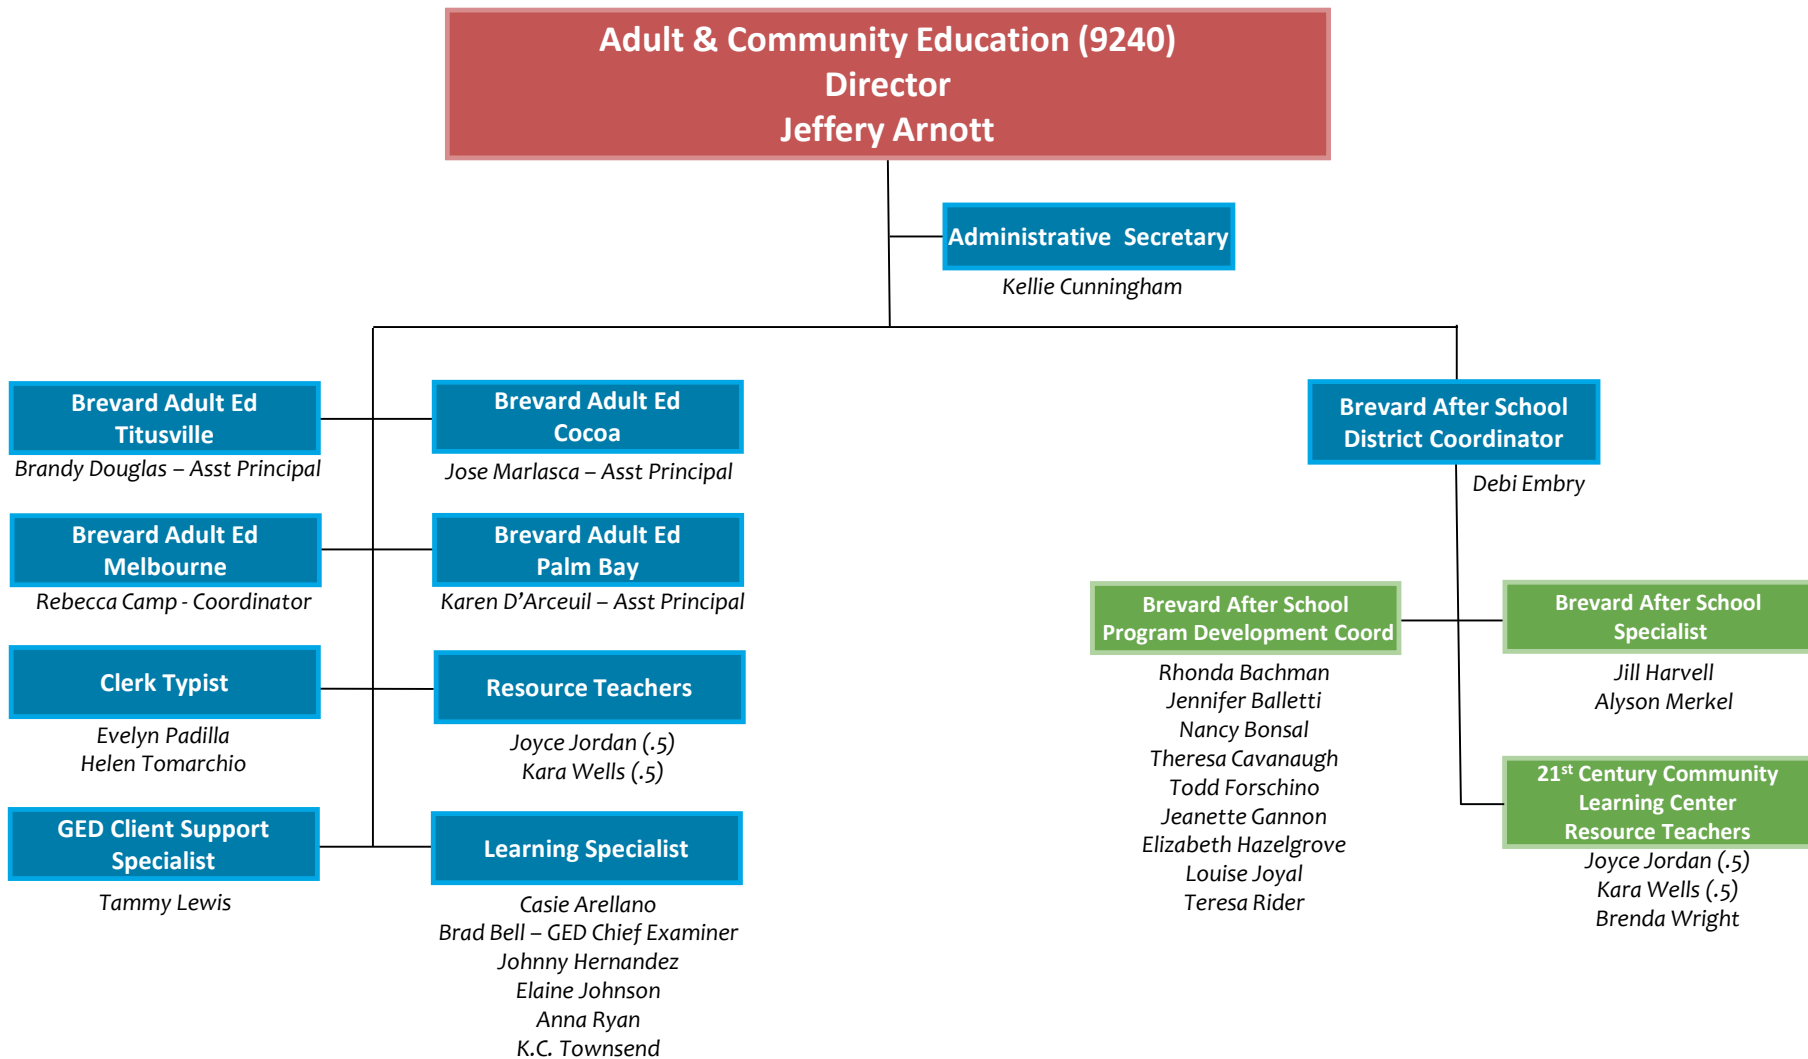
Adult & Community Education (9240)
Director
Jeffery Arnott

Administrative Secretary
Kellie Cunningham

Brevard Adult Ed Titusville
Brandy Douglas – Asst Principal

Brevard Adult Ed Cocoa
Jose Marlasca – Asst Principal

Brevard Adult Ed Melbourne
Rebecca Camp - Coordinator

Brevard Adult Ed Palm Bay
Karen D'Arceuil – Asst Principal

Clerk Typist
Evelyn Padilla
Helen Tomarchio

Resource Teachers
Joyce Jordan (.5)
Kara Wells (.5)

GED Client Support Specialist
Tammy Lewis

Learning Specialist
Casie Arellano
Brad Bell – GED Chief Examiner
Johnny Hernandez
Elaine Johnson
Anna Ryan
K.C. Townsend

Brevard After School District Coordinator
Debi Embry

Brevard After School Program Development Coord
Rhonda Bachman
Jennifer Balletti
Nancy Bonsal
Theresa Cavanaugh
Todd Forschino
Jeanette Gannon
Elizabeth Hazelgrove
Louise Joyal
Teresa Rider

Brevard After School Specialist
Jill Harvell
Alyson Merkel

21$^{st}$ Century Community Learning Center Resource Teachers
Joyce Jordan (.5)
Kara Wells (.5)
Brenda Wright